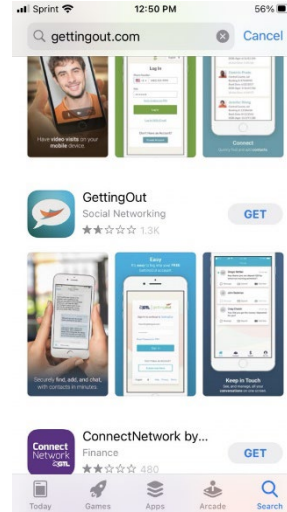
Sprint 12:50 PM 56%

gettingout.com

Cancel

Have video visits on your mobile device.

Log In

Connect

GettingOut

Social Networking

1.3K

GET

Easy

Securely find, add, and chat with contacts in minutes.

Keep in Touch

ConnectNetwork by...

Finance

480

GET

Connect Network

Today

Games

Apps

Arcade

Search